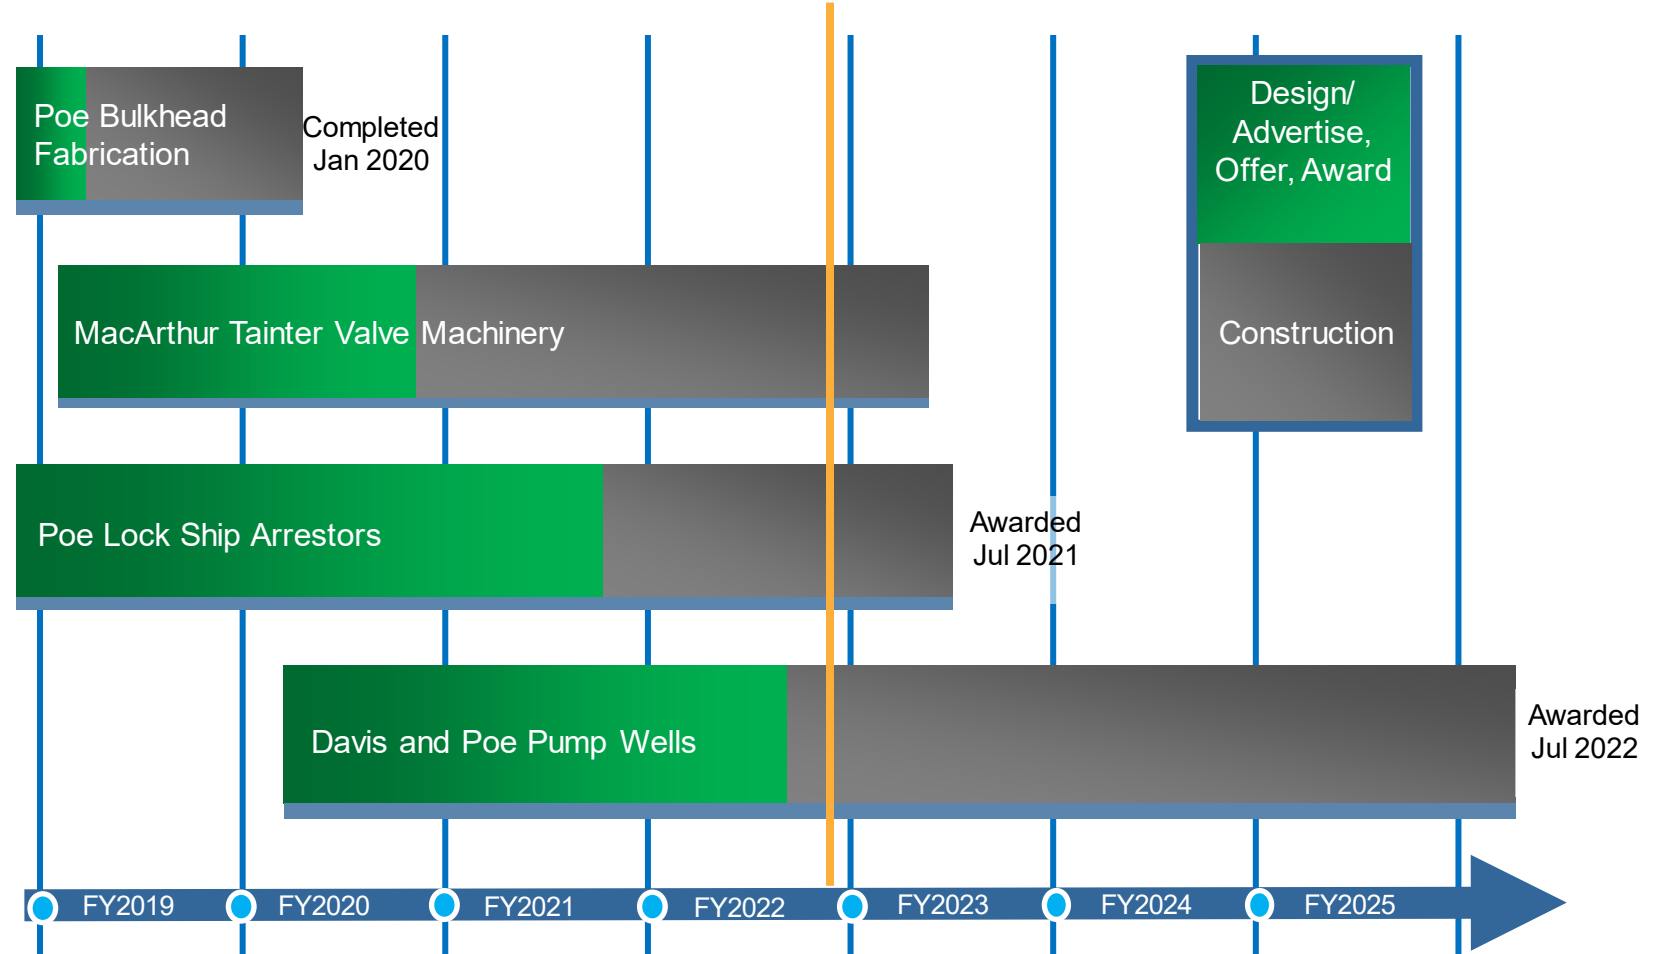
Poe Bulkhead Fabrication

Completed Jan 2020

Design/ Advertise, Offer, Award

Construction

MacArthur Tainter Valve Machinery

Poe Lock Ship Arrestors

Awarded Jul 2021

Davis and Poe Pump Wells

Awarded Jul 2022

FY2019 FY2020 FY2021 FY2022 FY2023 FY2024 FY2025